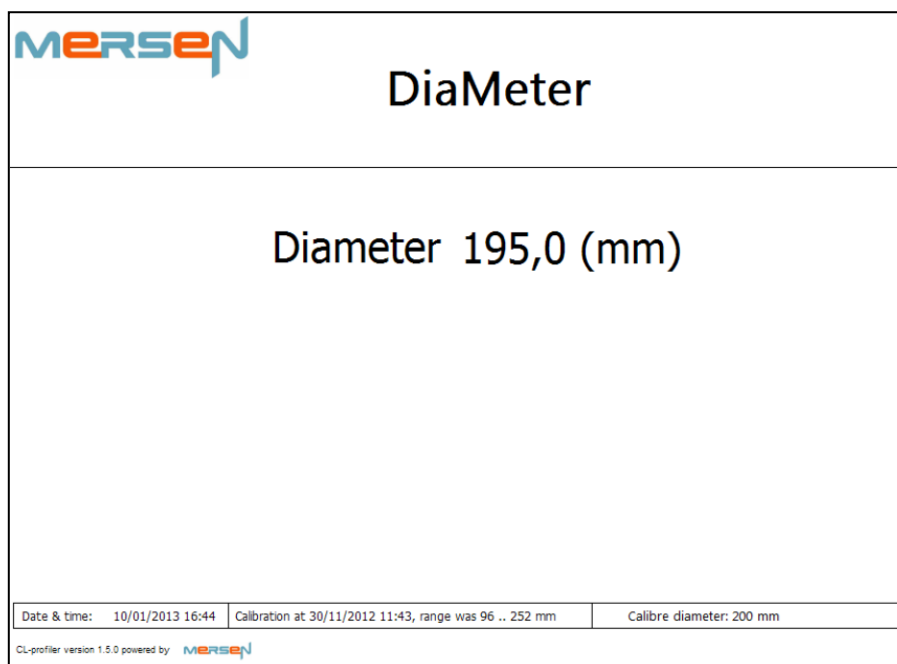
MERSEN

DiaMeter

Diameter 195,0 (mm)

| Date & time: 10/01/2013 16:44 | Calibration at 30/11/2012 11:43, range was 96 .. 252 mm | Calibre diameter: 200 mm |
|---|---|---|

CL-profiler version 1.5.0 powered by MERSEN